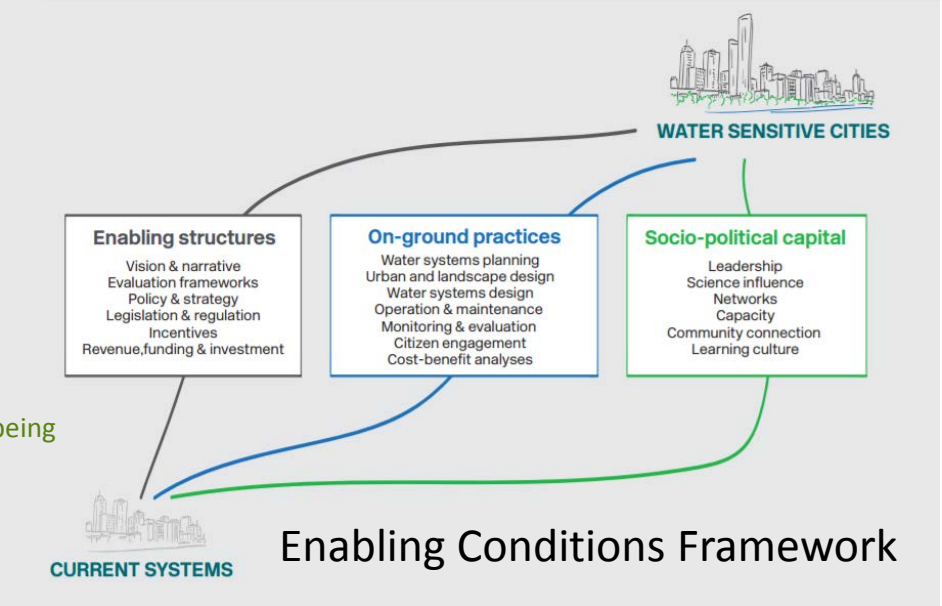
WATER SENSITIVE CITIES

Enabling structures
Vision & narrative
Evaluation frameworks
Policy & strategy
Legislation & regulation
Incentives
Revenue,funding & investment

On-ground practices
Water systems planning
Urban and landscape design
Water systems design
Operation & maintenance
Monitoring & evaluation
Citizen engagement
Cost-benefit analyses

Socio-political capital
Leadership
Science influence
Networks
Capacity
Community connection
Learning culture

peing

CURRENT SYSTEMS

Enabling Conditions Framework